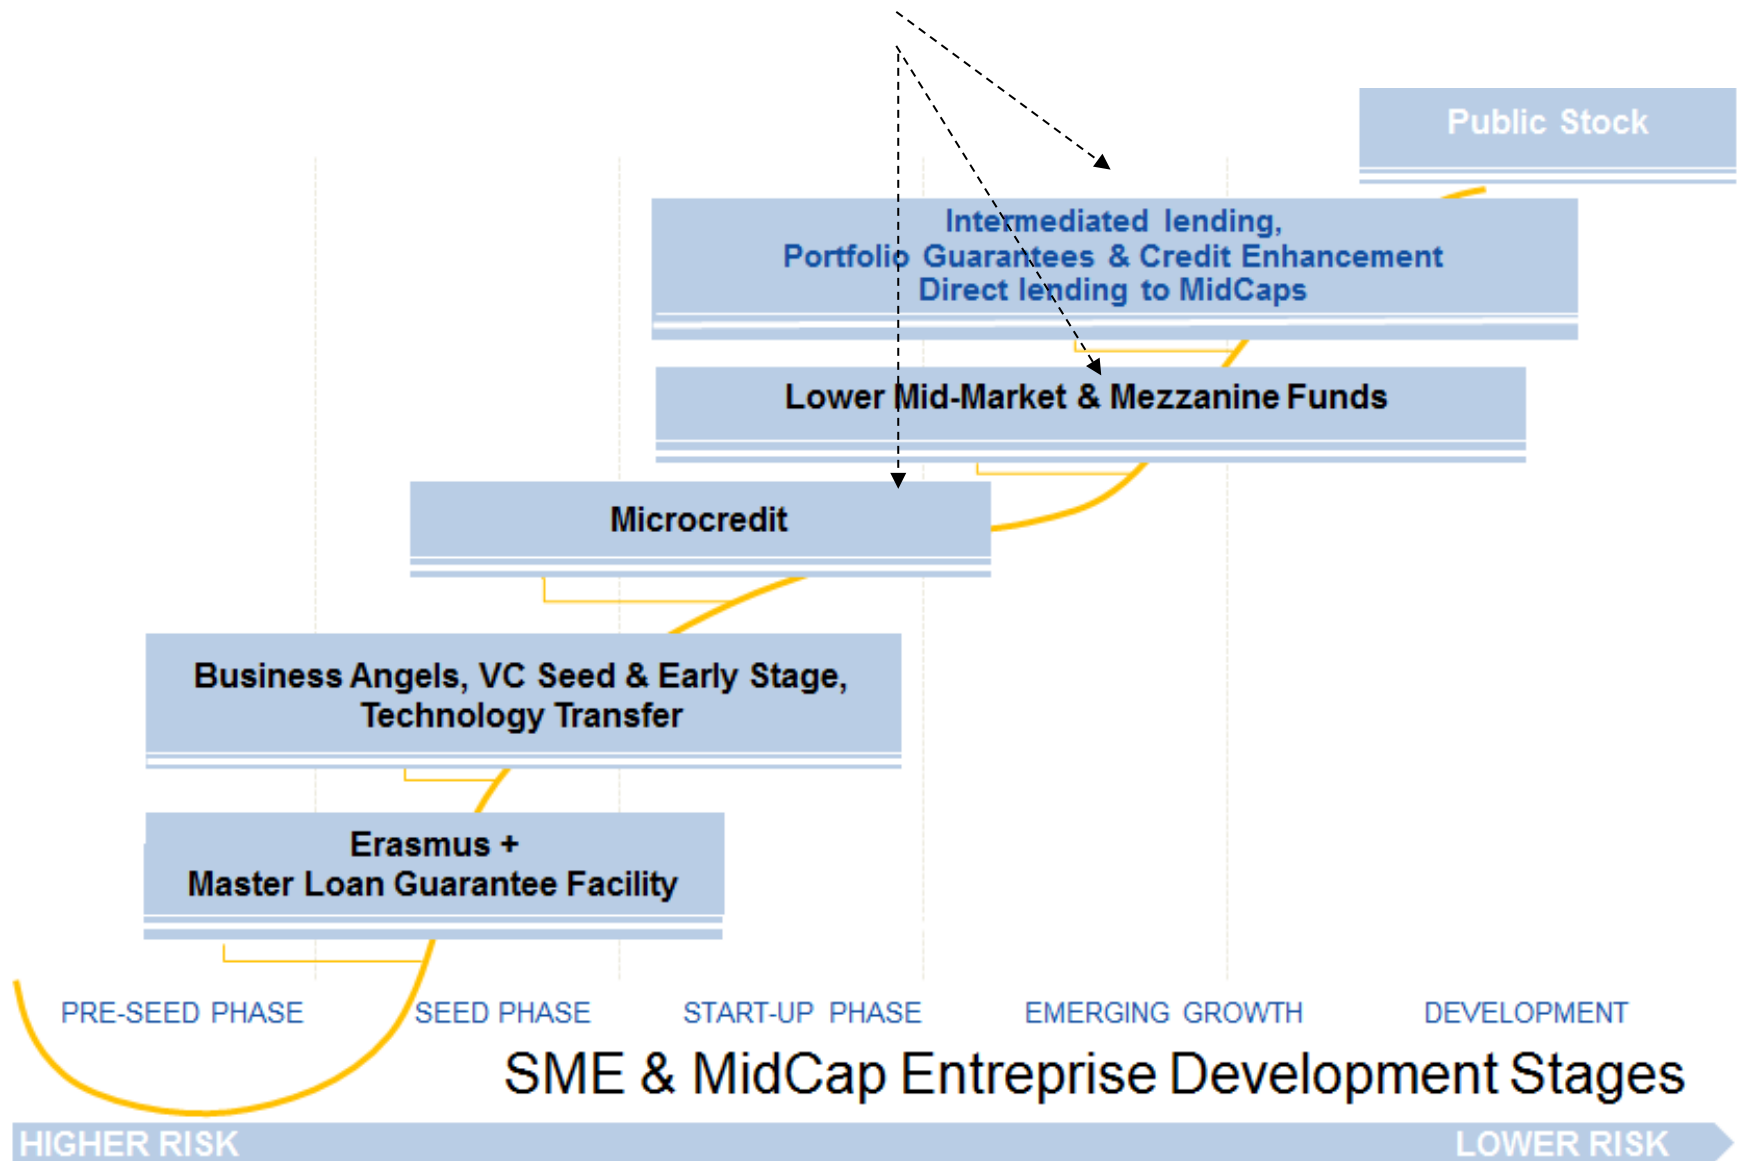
Public Stock

Intermediated lending,
Portfolio Guarantees & Credit Enhancement
Direct lending to MidCaps

Lower Mid-Market & Mezzanine Funds

Microcredit

Business Angels, VC Seed & Early Stage,
Technology Transfer

Erasmus +
Master Loan Guarantee Facility

PRE-SEED PHASE

SEED PHASE

START-UP PHASE

EMERGING GROWTH

DEVELOPMENT

SME & MidCap Entreprise Development Stages

HIGHER RISK

LOWER RISK